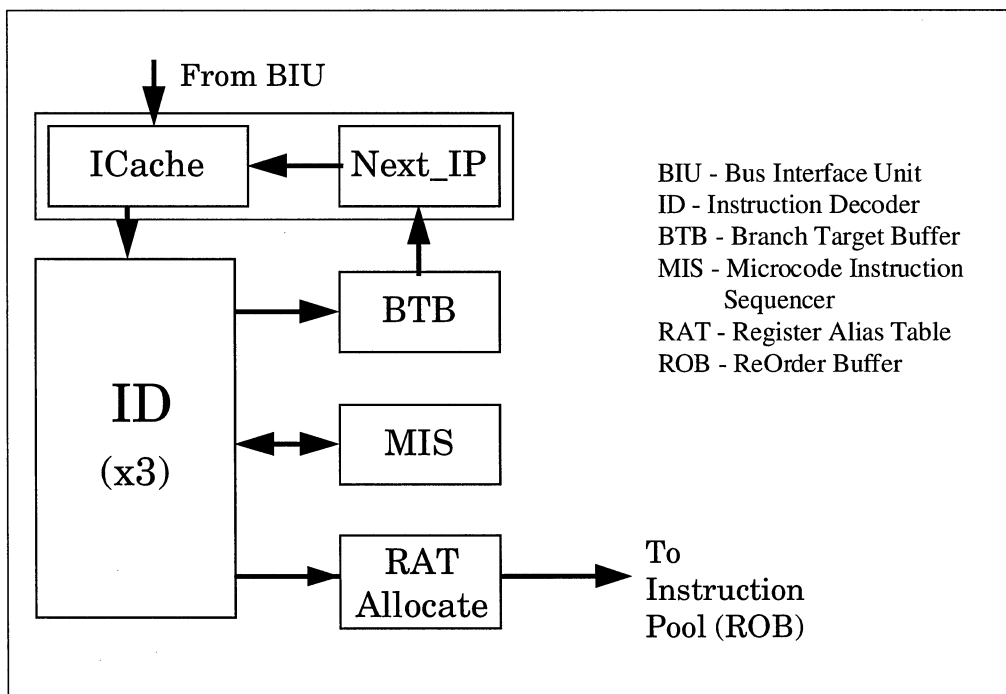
From BIU

ICache

Next_IP

ID
(x3)

BTB

MIS

RAT
Allocate

To
Instruction
Pool (ROB)

BIU - Bus Interface Unit
ID - Instruction Decoder
BTB - Branch Target Buffer
MIS - Microcode Instruction Sequencer
RAT - Register Alias Table
ROB - ReOrder Buffer